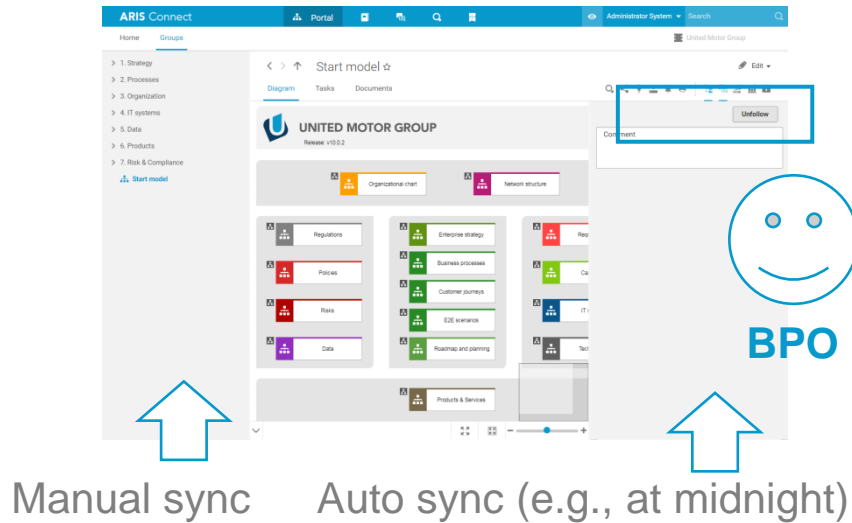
ARIS Connect Portal Administrator System Search

Home Groups United Motor Group

> 1. Strategy
> 2. Processes
> 3. Organization
> 4. IT systems
> 5. Data
> 6. Products
> 7. Risk & Compliance
Start model

Start model ☆

Edit

Diagram Tasks Documents

Unfollow

Comment

UNITED MOTOR GROUP
Release: v10.0.2

Organizational chart
Network structure

Regulations
Policies
Risks
Data

Enterprise strategy
Business processes
Customer journeys
E2E scenarios
Roadmap and planning

Re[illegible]
Ca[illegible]
IT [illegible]
Tec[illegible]

Products & Services

BPO

Manual sync Auto sync (e.g., at midnight)